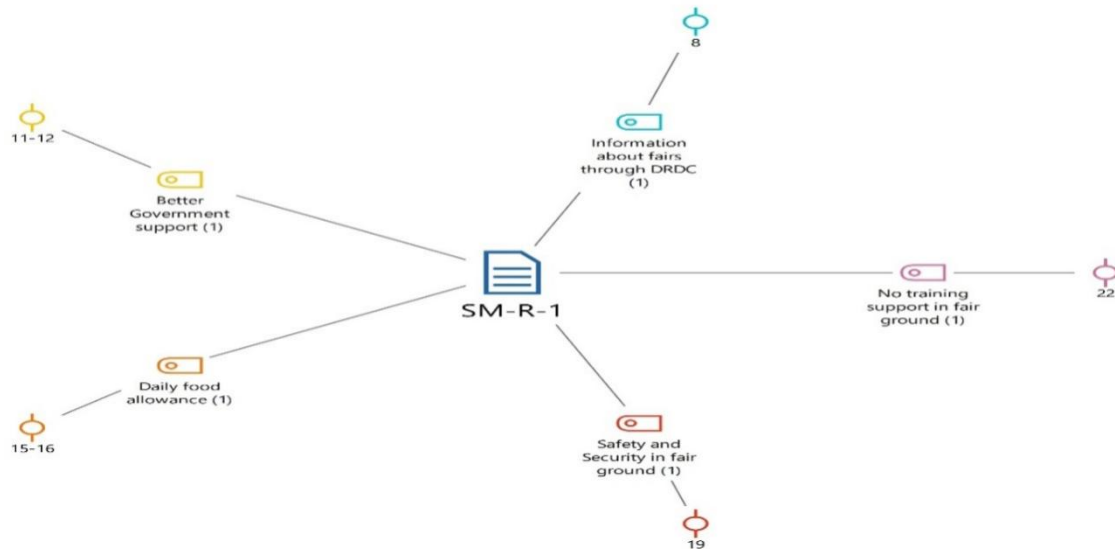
8

Information about fairs through DRDC (1)

11-12

Better Government support (1)

SM-R-1

No training support in fair ground (1)

22

Daily food allowance (1)

15-16

Safety and Security in fair ground (1)

19